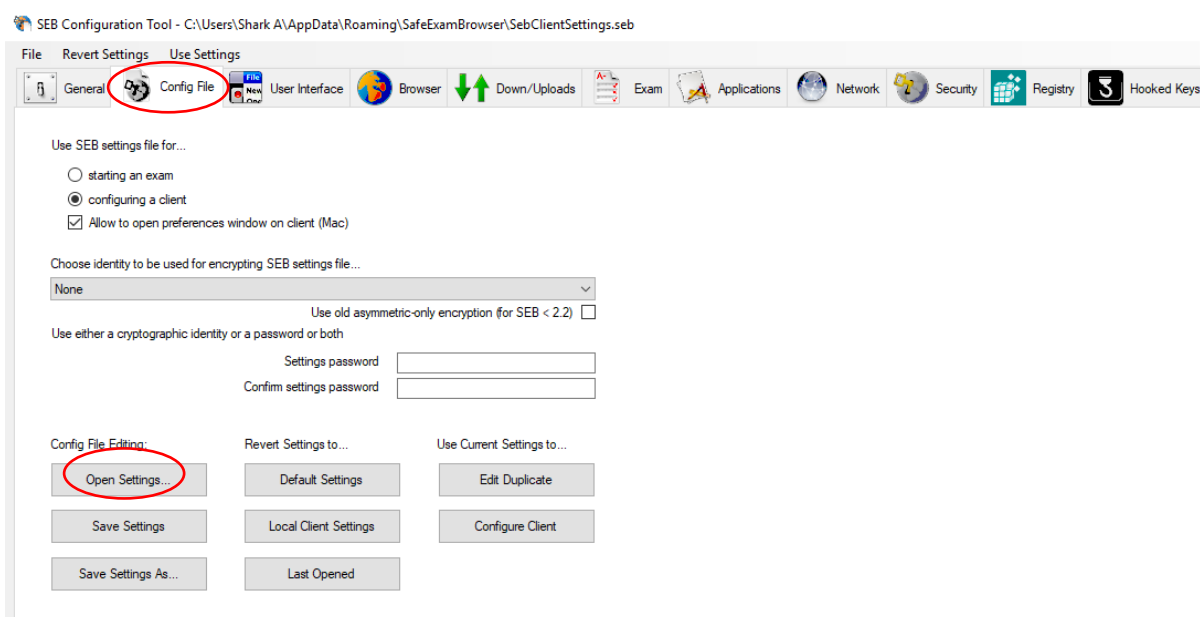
SEB Configuration Tool - C:\Users\Shark A\AppData\Roaming\SafeExamBrowser\SebClientSettings.seb

File Revert Settings Use Settings

General Config File User Interface Browser Down/Uploads Exam Applications Network Security Registry Hooked Keys

Use SEB settings file for...

starting an exam
configuring a client
Allow to open preferences window on client (Mac)

Choose identity to be used for encrypting SEB settings file...

None

Use old asymmetric-only encryption (for SEB < 2.2)

Use either a cryptographic identity or a password or both

Settings password
Confirm settings password

Config File Editing:
Revert Settings to...
Use Current Settings to...

Open Settings...
Default Settings
Edit Duplicate
Save Settings
Local Client Settings
Configure Client
Save Settings As...
Last Opened